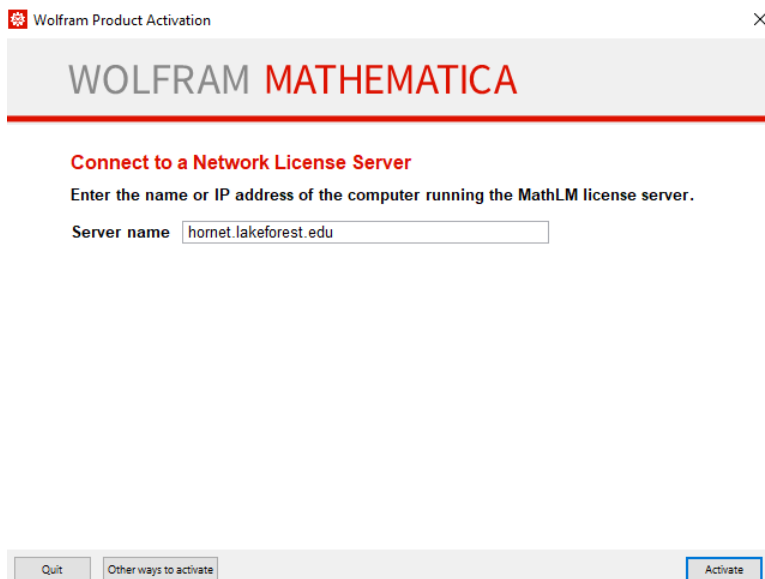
Wolfram Product Activation

×

WOLFRAM MATHEMATICA

Connect to a Network License Server

Enter the name or IP address of the computer running the MathLM license server.

Server name hornet.lakeforest.edu

Quit

Other ways to activate

Activate